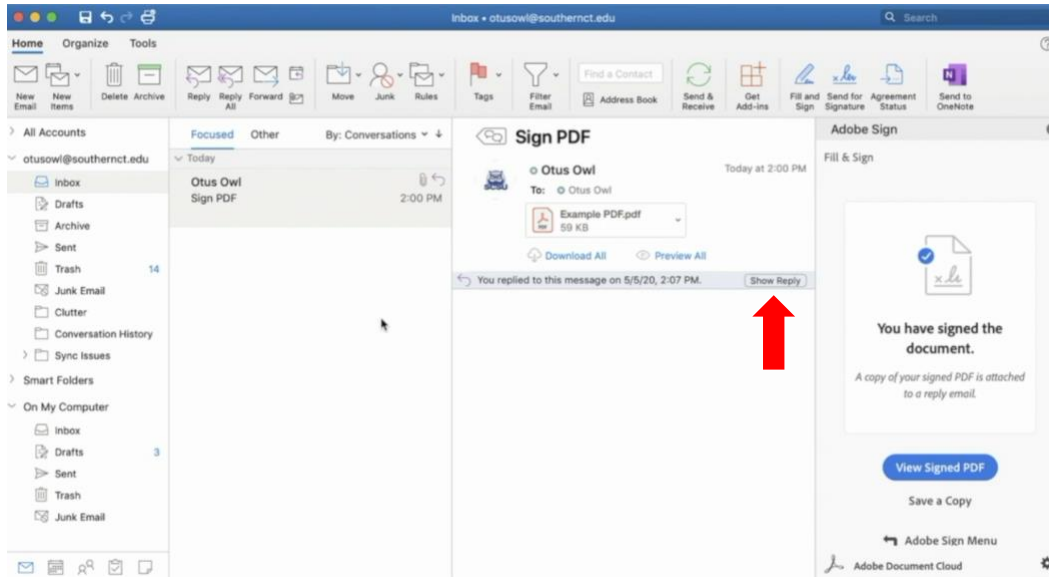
Inbox • otusowl@southernct.edu

Search

Home Organize Tools

New Email New Items Delete Archive Reply Reply All Forward Move Junk Rules Tags Filter Email Find a Contact Address Book Send & Receive Get Add-ins Fill and Sign Send for Signature Agreement Status Send to OneNote

All Accounts
otusowl@southernct.edu
Inbox
Drafts
Archive
Sent
Trash 14
Junk Email
Clutter
Conversation History
Sync Issues
Smart Folders
On My Computer
Inbox
Drafts 3
Sent
Trash
Junk Email

Focused Other By: Conversations

Today
Otus Owl
Sign PDF 2:00 PM

Sign PDF
Otus Owl Today at 2:00 PM
To: Otus Owl
Example PDF.pdf
59 KB
Download All Preview All
You replied to this message on 5/5/20, 2:07 PM. Show Reply

Adobe Sign
Fill & Sign

You have signed the document.

A copy of your signed PDF is attached to a reply email.

View Signed PDF

Save a Copy

Adobe Sign Menu

Adobe Document Cloud